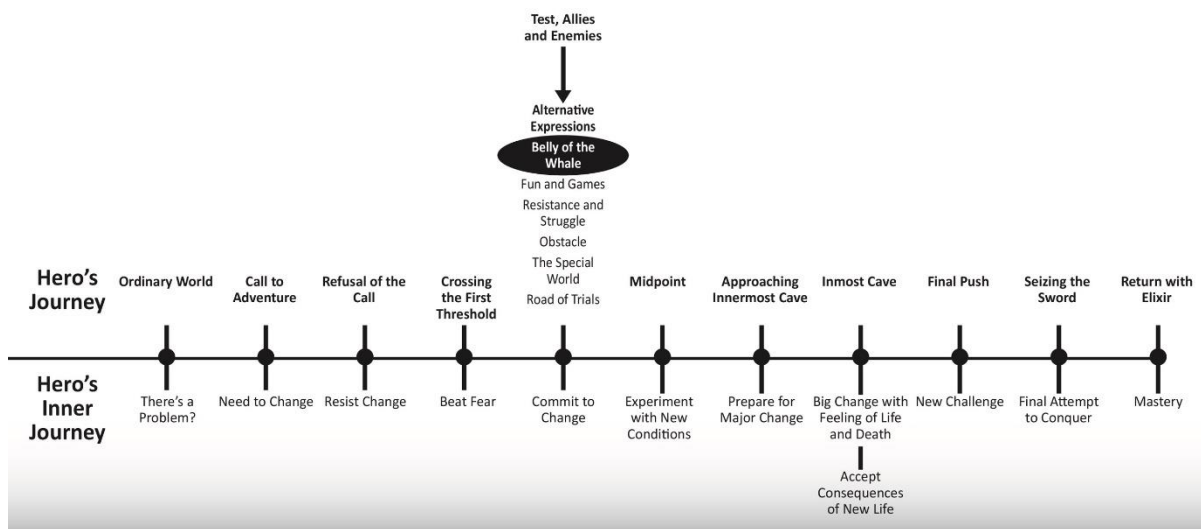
Test, Allies and Enemies

Alternative Expressions

Belly of the Whale

Fun and Games

Resistance and Struggle

Obstacle

The Special World

Road of Trials

Hero's Journey

Ordinary World

Call to Adventure

Refusal of the Call

Crossing the First Threshold

Midpoint

Approaching Innermost Cave

Inmost Cave

Final Push

Seizing the Sword

Return with Elixir

Hero's Inner Journey

There's a Problem?

Need to Change

Resist Change

Beat Fear

Commit to Change

Experiment with New Conditions

Prepare for Major Change

Big Change with Feeling of Life and Death

New Challenge

Final Attempt to Conquer

Mastery

Accept Consequences of New Life